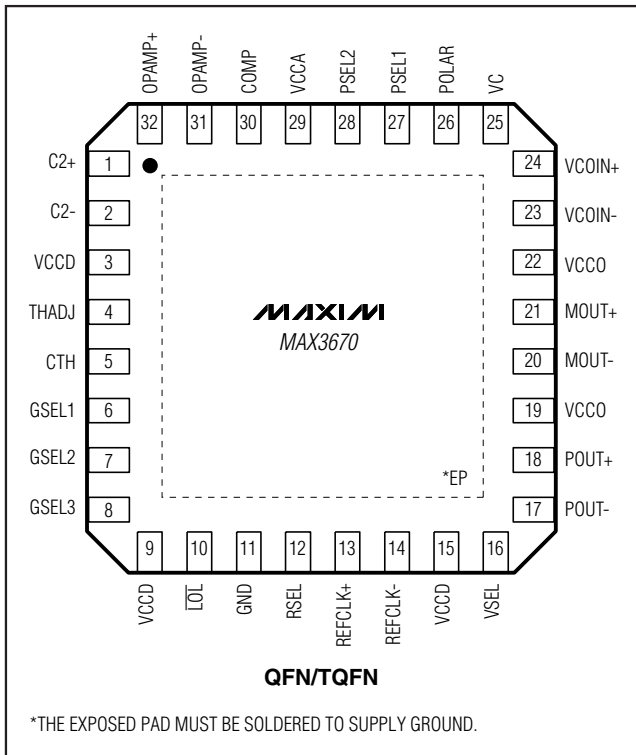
OPAMP+ OPAMP- COMP VCCA PSEL2 PSEL1 POLAR VC

32 31 30 29 28 27 26 25

C2+ 1
C2- 2
VCCD 3
THADJ 4
CTH 5
GSEL1 6
GSEL2 7
GSEL3 8

24 VCOIN+
23 VCOIN-
22 VCCO
21 MOUT+
20 MOUT-
19 VCCO
18 POUT+
17 POUT-

MAXIM
MAX3670

*EP

9 10 11 12 13 14 15 16

VCCD $\overline{LOL}$ GND RSEL REFCLK+ REFCLK- VCCD VSEL

QFN/TQFN

*THE EXPOSED PAD MUST BE SOLDERED TO SUPPLY GROUND.